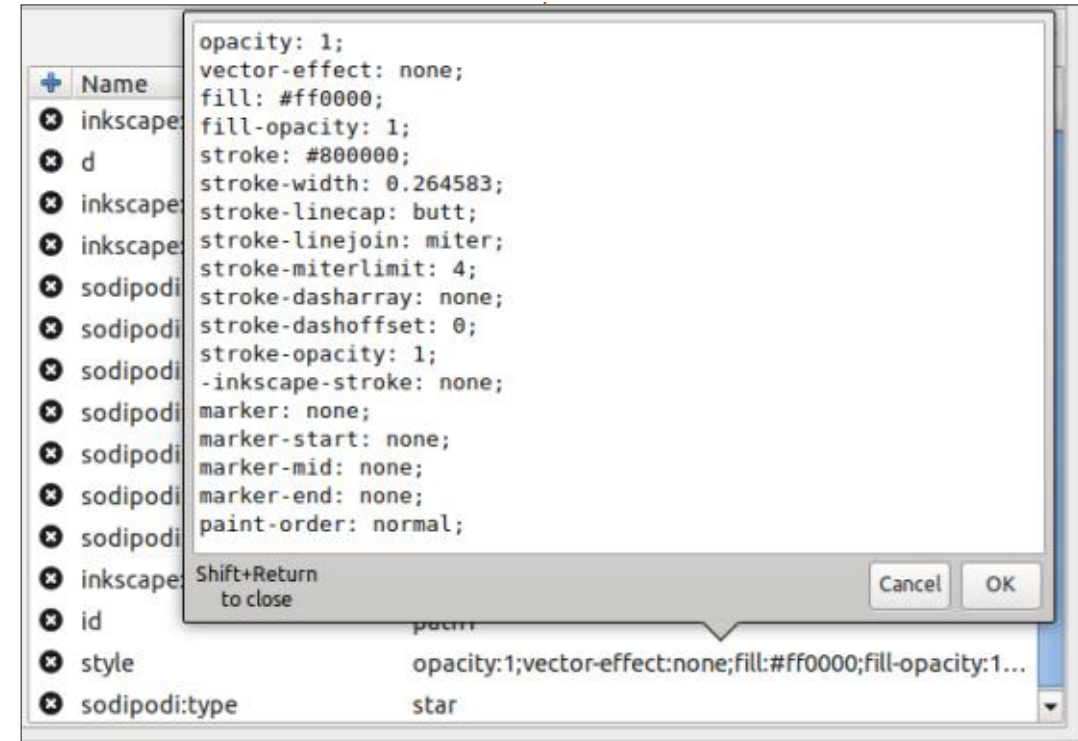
Name
inkscape
d
inkscape
inkscape
sodipodi
sodipodi
sodipodi
sodipodi
sodipodi
sodipodi
sodipodi
inkscape
id
style
sodipodi:type

opacity: 1;
vector-effect: none;
fill: #ff0000;
fill-opacity: 1;
stroke: #800000;
stroke-width: 0.264583;
stroke-linecap: butt;
stroke-linejoin: miter;
stroke-miterlimit: 4;
stroke-dasharray: none;
stroke-dashoffset: 0;
stroke-opacity: 1;
-inkscape-stroke: none;
marker: none;
marker-start: none;
marker-mid: none;
marker-end: none;
paint-order: normal;

Shift+Return to close

Cancel
OK

path
opacity:1;vector-effect:none;fill:#ff0000;fill-opacity:1...
star